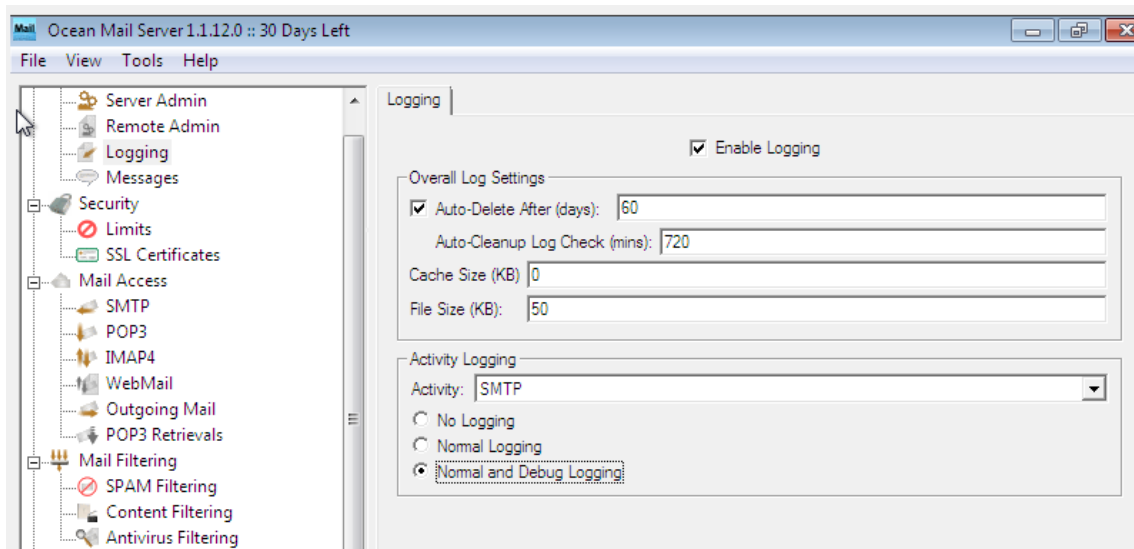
Mail Ocean Mail Server 1.1.12.0 :: 30 Days Left

File View Tools Help

Server Admin
Remote Admin
Logging
Messages
Security
Limits
SSL Certificates
Mail Access
SMTP
POP3
IMAP4
WebMail
Outgoing Mail
POP3 Retrievals
Mail Filtering
SPAM Filtering
Content Filtering
Antivirus Filtering

Logging

Enable Logging

Overall Log Settings
Auto-Delete After (days): 60
Auto-Cleanup Log Check (mins): 720
Cache Size (KB) 0
File Size (KB): 50

Activity Logging
Activity: SMTP
No Logging
Normal Logging
Normal and Debug Logging